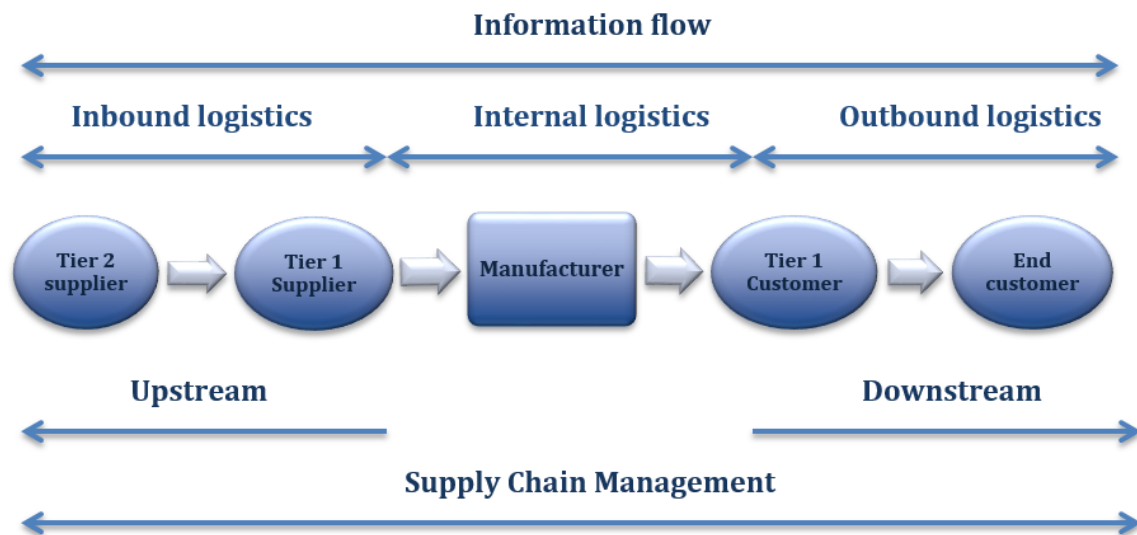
Information flow

Inbound logistics

Internal logistics

Outbound logistics

Tier 2 supplier

Tier 1 Supplier

Manufacturer

Tier 1 Customer

End customer

Upstream

Downstream

Supply Chain Management